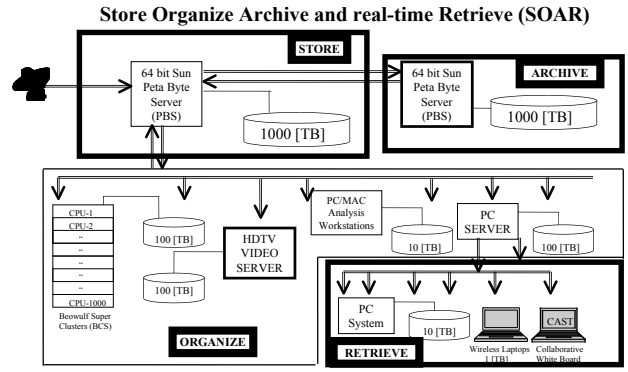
Store Organize Archive and real-time Retrieve (SOAR)

STORE

64 bit Sun Peta Byte Server (PBS)

1000 [TB]

64 bit Sun Peta Byte Server (PBS)

ARCHIVE

1000 [TB]

CPU-1
CPU-2
..
..
..
..
..
CPU-1000

Beowulf Super Clusters (BCS)

100 [TB]

100 [TB]

HDTV VIDEO SERVER

PC/MAC Analysis Workstations

10 [TB]

PC SERVER

100 [TB]

ORGANIZE

PC System

10 [TB]

CAST

RETRIEVE

Wireless Laptops 1 [TB]

Collaborative White Board